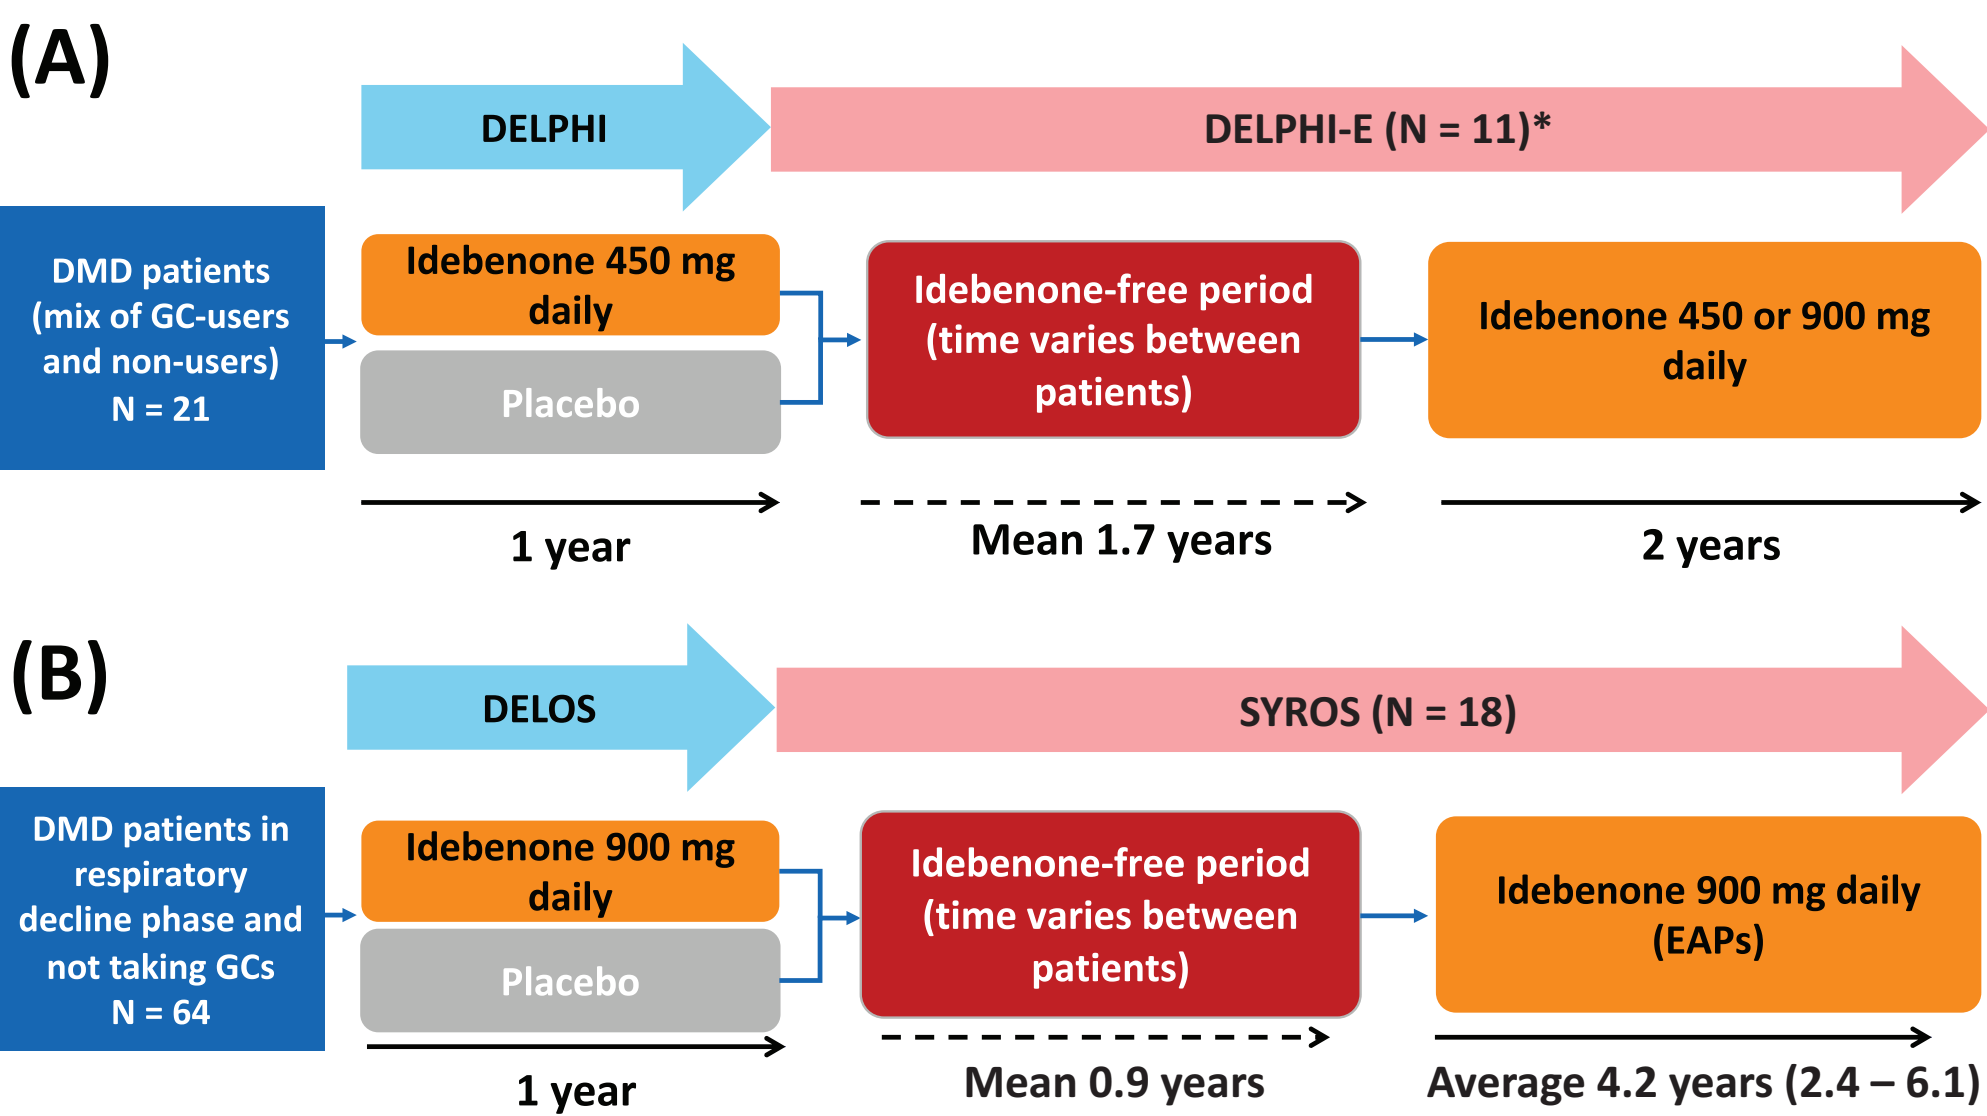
(A)

DELPHI

DELPHI-E (N = 11)*

DMD patients (mix of GC-users and non-users) N = 21

Idebenone 450 mg daily

Placebo

Idebenone-free period (time varies between patients)

Idebenone 450 or 900 mg daily

1 year

Mean 1.7 years

2 years

(B)

DELOS

SYROS (N = 18)

DMD patients in respiratory decline phase and not taking GCs N = 64

Idebenone 900 mg daily

Placebo

Idebenone-free period (time varies between patients)

Idebenone 900 mg daily (EAPs)

1 year

Mean 0.9 years

Average 4.2 years (2.4 – 6.1)